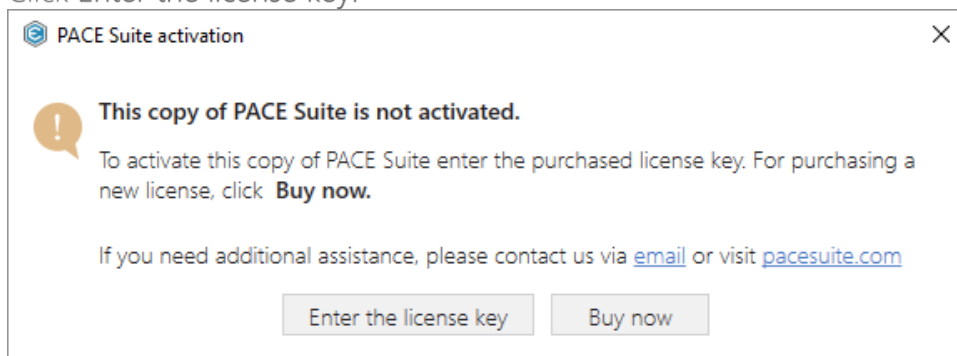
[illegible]

PACE Suite activation

×

This copy of PACE Suite is not activated.

To activate this copy of PACE Suite enter the purchased license key. For purchasing a new license, click **Buy now.**

If you need additional assistance, please contact us via email or visit pacesuite.com

Enter the license key

Buy now